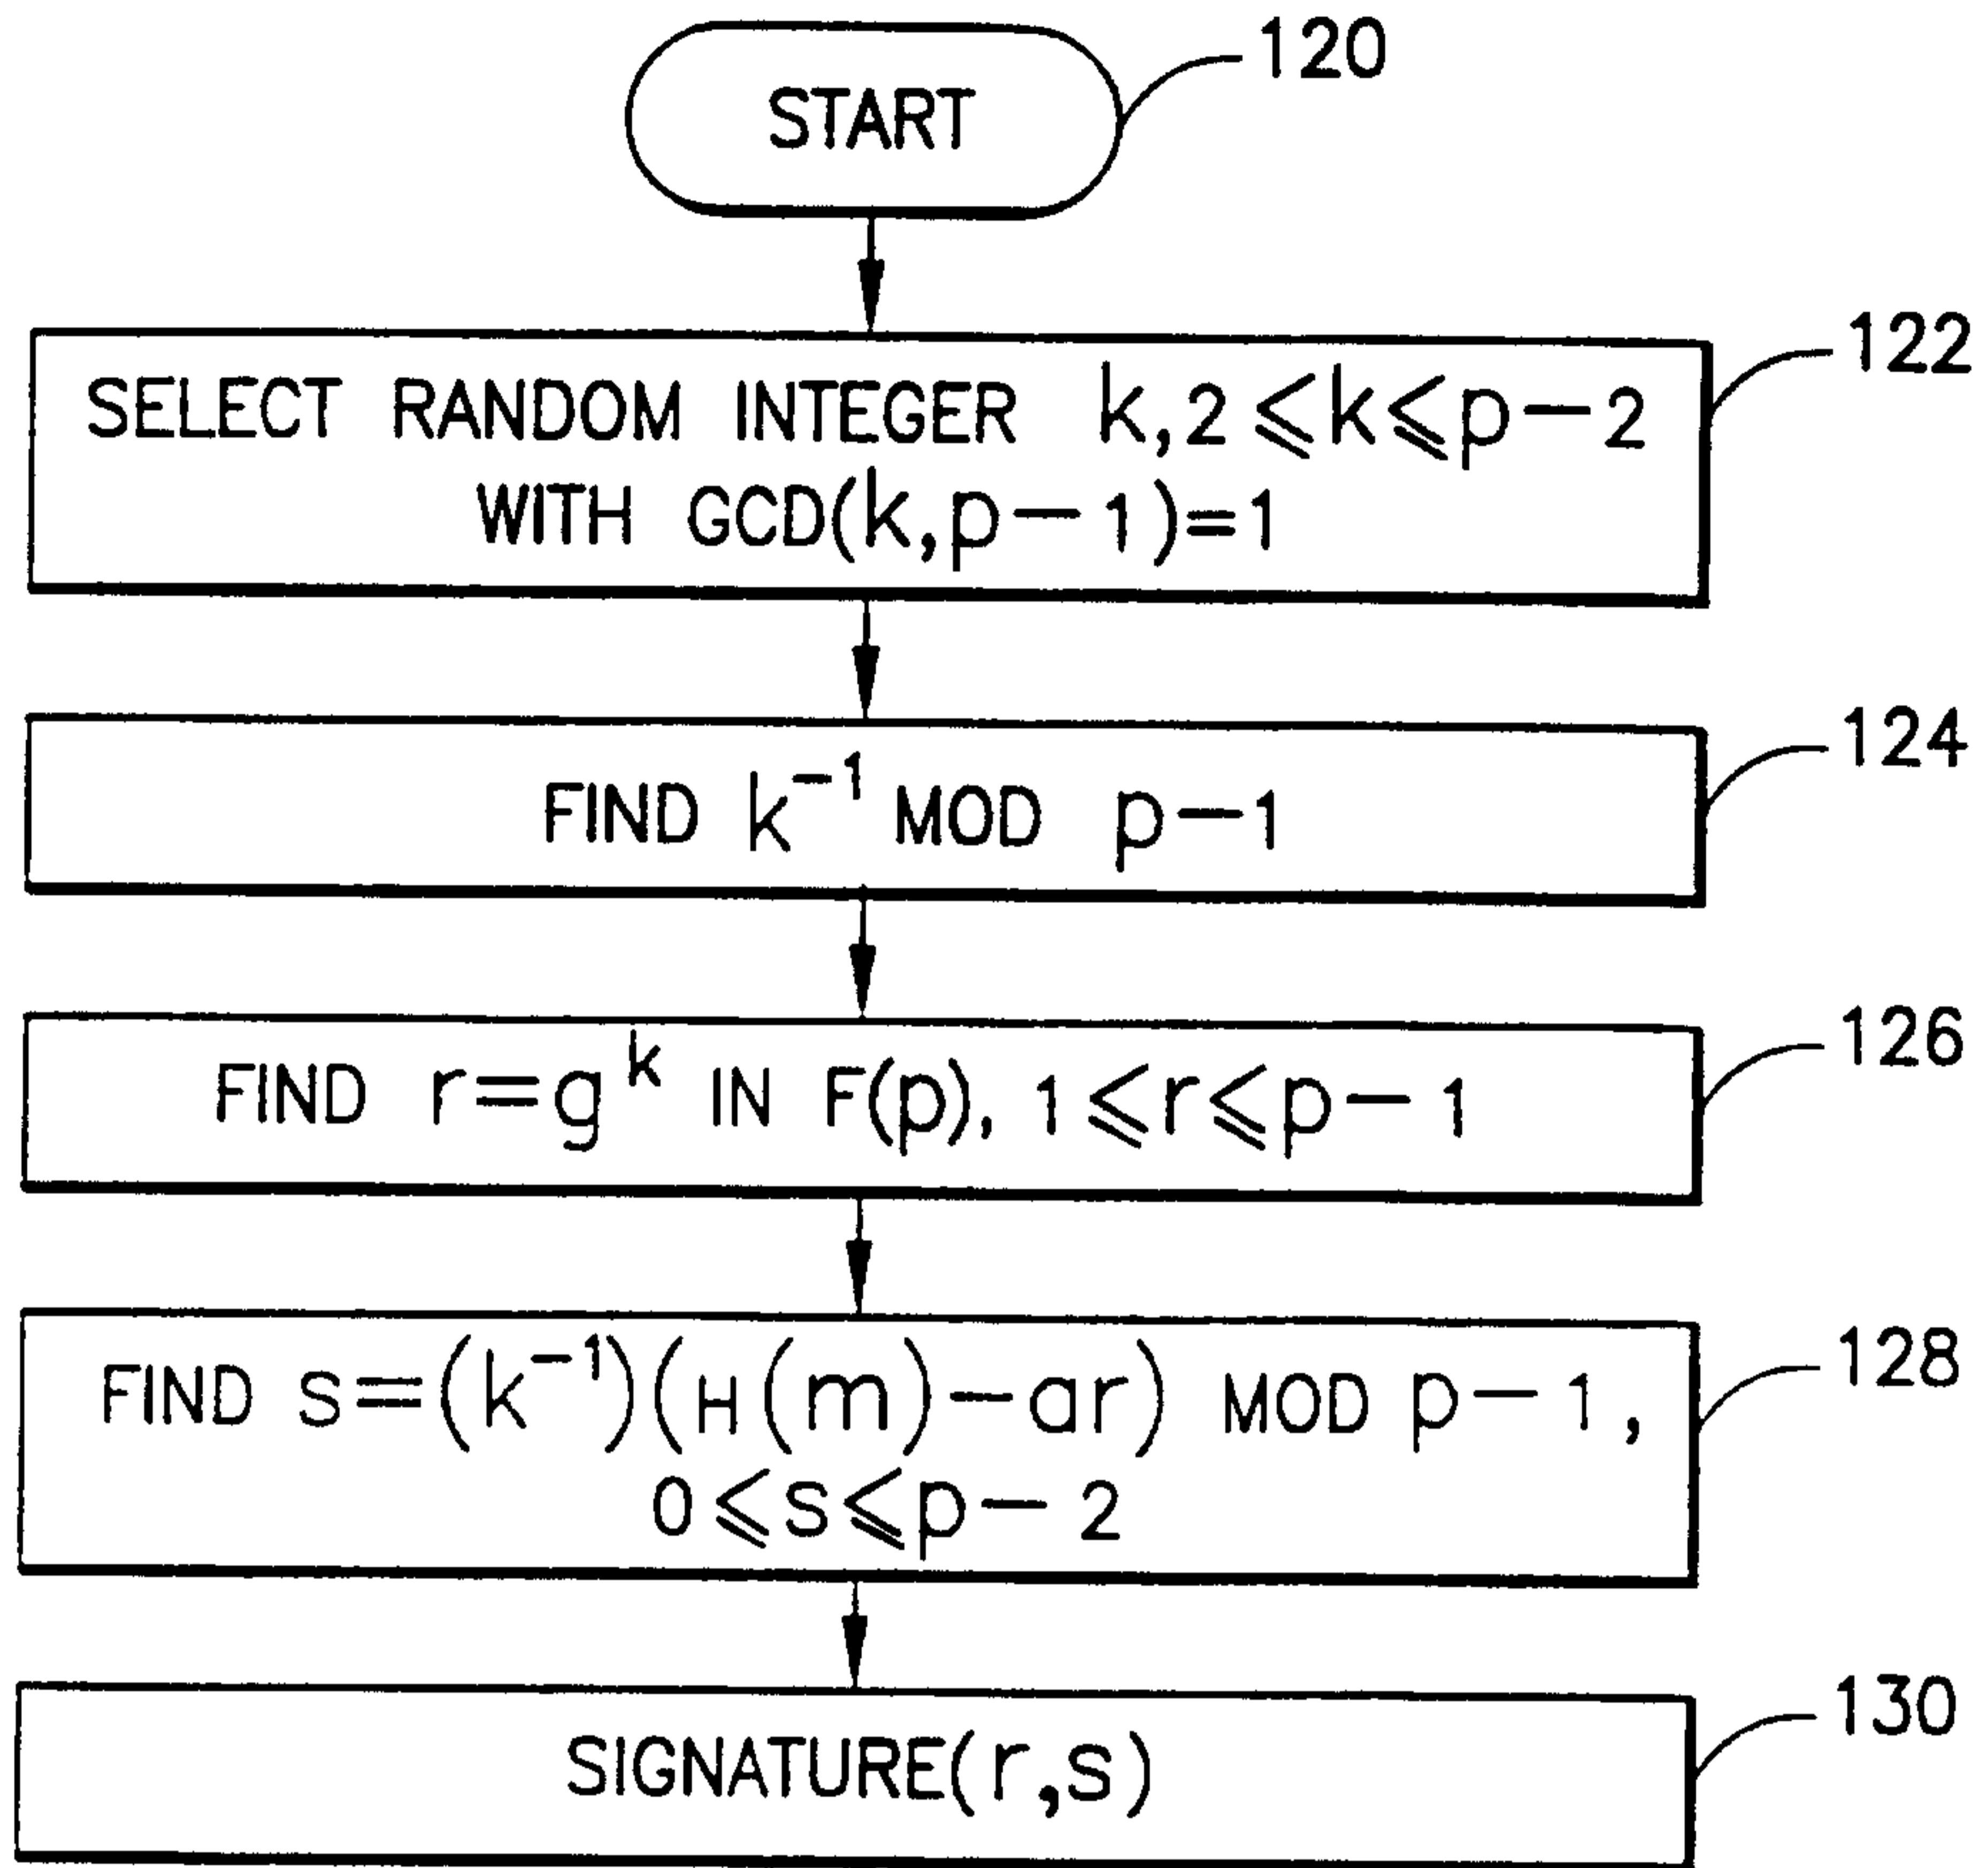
START

120

SELECT RANDOM INTEGER $k, 2 \leqslant k \leqslant p-2$ WITH GCD$(k, p-1)=1$

122

FIND $k^{-1}$ MOD $p-1$

124

FIND $r=g^{k}$ IN F(p), $1 \leqslant r \leqslant p-1$

126

FIND $s=(k^{-1})(H(m)-ar)$ MOD $p-1$, $0 \leqslant s \leqslant p-2$

128

SIGNATURE(r,s)

130